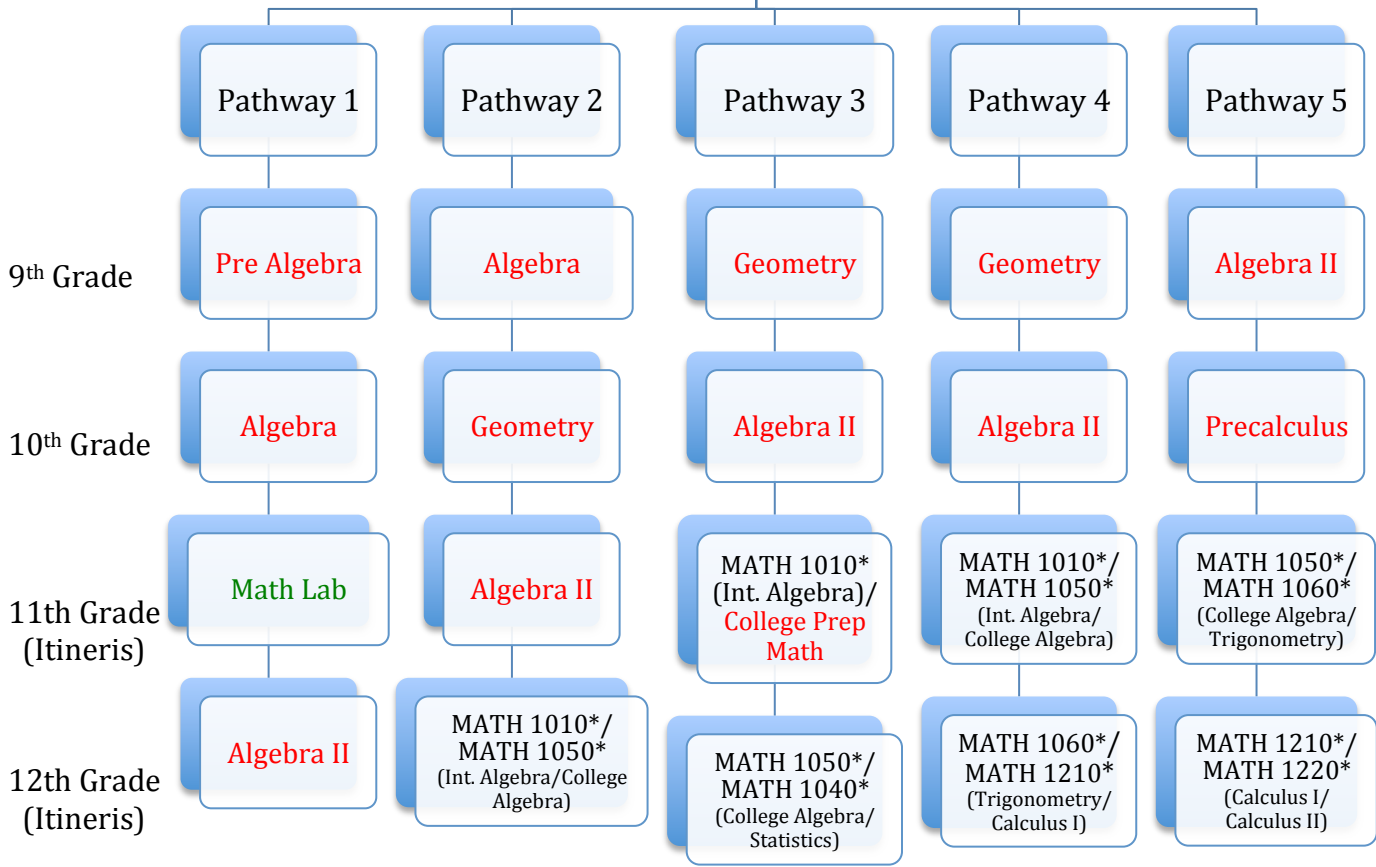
| | Pathway 1 | Pathway 2 | Pathway 3 | Pathway 4 | Pathway 5 |
|---|---|---|---|---|---|
| 9th Grade | Pre Algebra | Algebra | Geometry | Geometry | Algebra II |
| 10th Grade | Algebra | Geometry | Algebra II | Algebra II | Precalculus |
| 11th Grade (Itineris) | Math Lab | Algebra II | MATH 1010* (Int. Algebra)/ College Prep Math | MATH 1010*/ MATH 1050* (Int. Algebra/ College Algebra) | MATH 1050*/ MATH 1060* (College Algebra/ Trigonometry) |
| 12th Grade (Itineris) | Algebra II | MATH 1010*/ MATH 1050* (Int. Algebra/College Algebra) | MATH 1050*/ MATH 1040* (College Algebra/ Statistics) | MATH 1060*/ MATH 1210* (Trigonometry/ Calculus I) | MATH 1210*/ MATH 1220* (Calculus I/ Calculus II) |